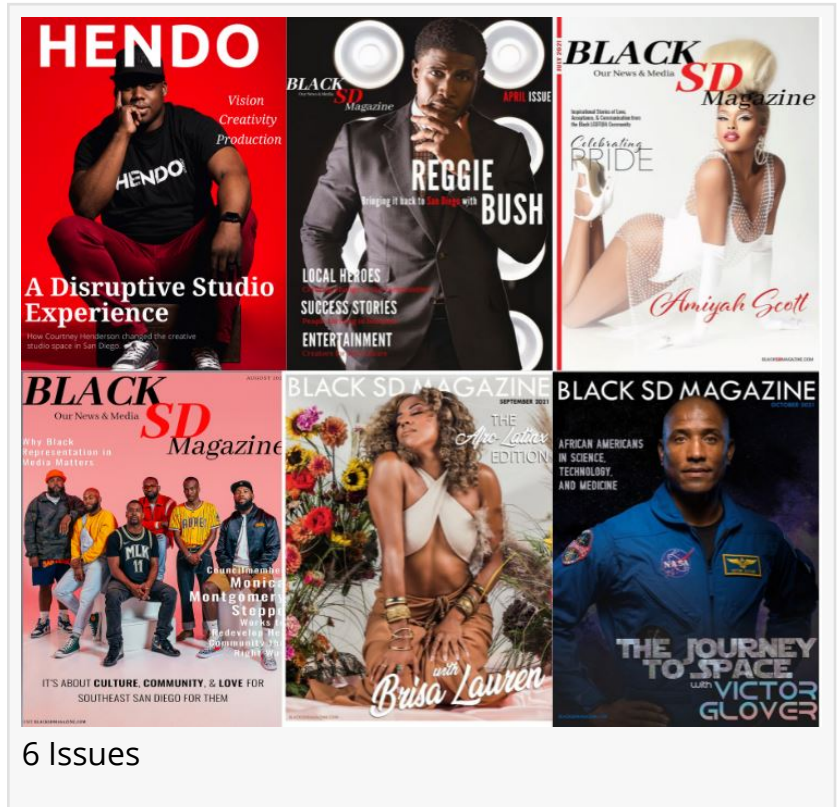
HENDO

Vision
Creativity
Production

HENDO

A Disruptive Studio Experience

How Courtney Henderson changed the creative studio space in San Diego

BLACK SD Magazine

APRIL ISSUE

REGGIE BUSH

Bringing it back to San Diego with

LOCAL HEROES

SUCCESS STORIES

ENTERTAINMENT

BLACK SD Magazine

Our News & Media

JULY 2021

Inspirational Stories of Love, Acceptance, & Communication from the Black LGBTQIA Community

Celebrating PRIDE

Amiyah Scott

BLACK SD Magazine

Our News & Media

AUGUST 2021

Why Black Representation in Media Matters

Councilmember Monica Montgomery Steppe Works to Redevelop Her Community the Right Way

MLK 11

IT'S ABOUT CULTURE, COMMUNITY, & LOVE FOR SOUTHEAST SAN DIEGO FOR THEM

BLACK SD MAGAZINE

SEPTEMBER 2021

THE Afro-Latinx EDITION

with Brisa Lauren

BLACK SD MAGAZINE

OCTOBER 2021

AFRICAN AMERICANS IN SCIENCE, TECHNOLOGY, AND MEDICINE

NASA

THE JOURNEY TO SPACE with VICTOR GLOVER

6 Issues